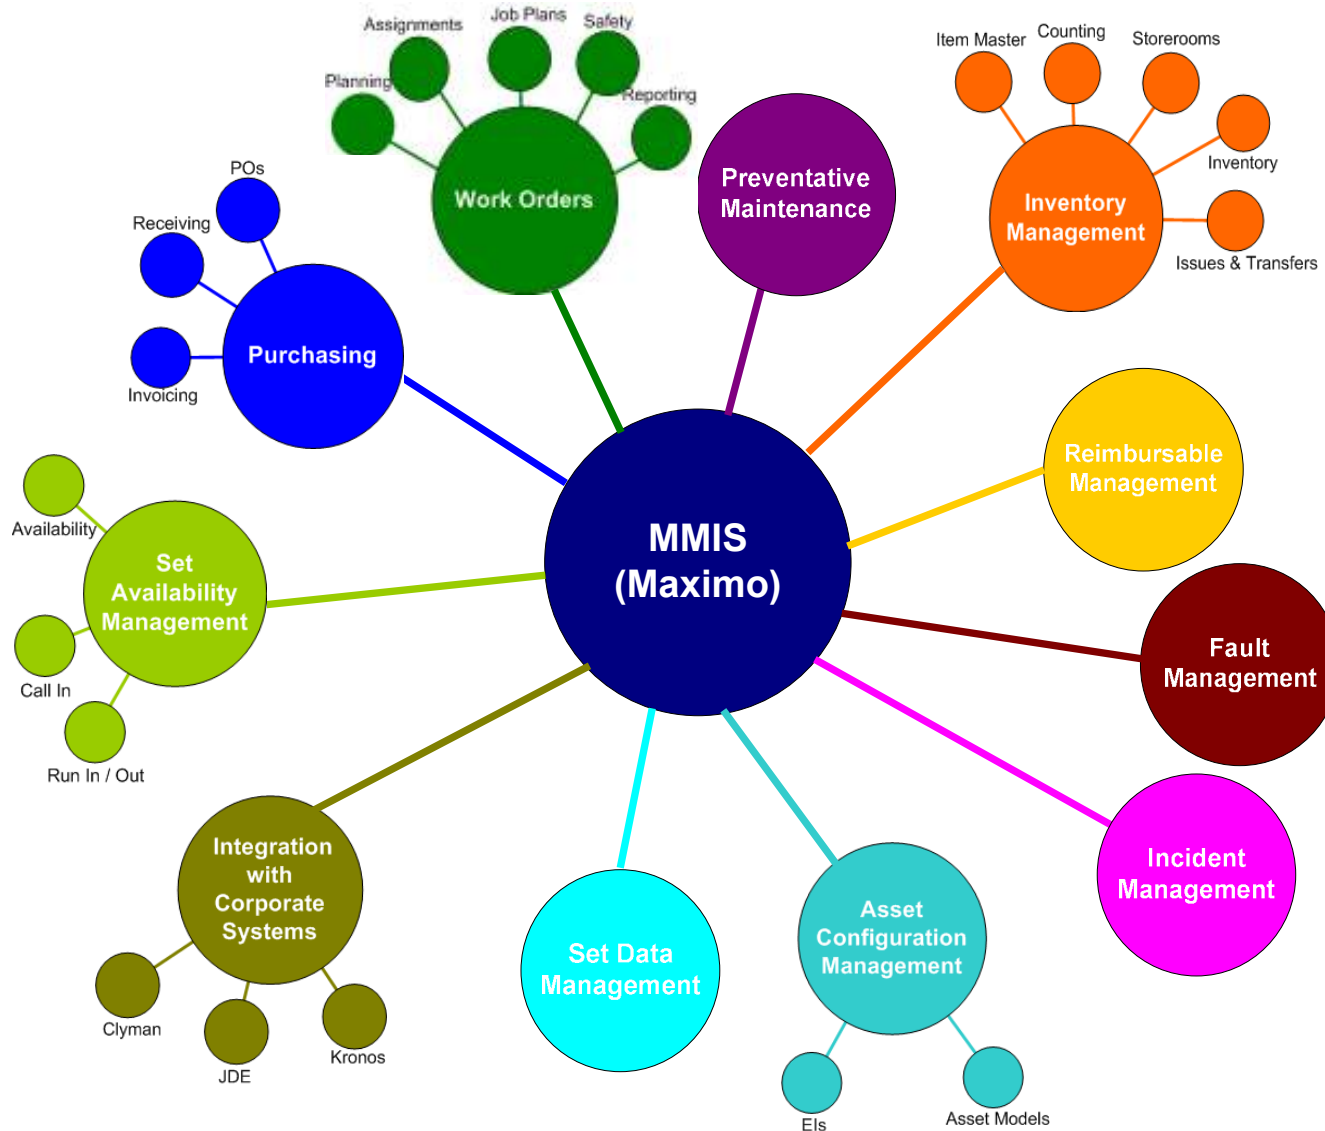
Assignments
Job Plans
Safety
Planning
Reporting
Work Orders

Preventative Maintenance

Item Master
Counting
Storerooms
Inventory
Inventory Management
Issues & Transfers

POs
Receiving
Invoicing
Purchasing

MMIS (Maximo)

Reimbursable Management

Availability
Set Availability Management
Call In
Run In / Out

Fault Management

Incident Management

Integration with Corporate Systems
Clyman
JDE
Kronos

Set Data Management

Asset Configuration Management
EIs
Asset Models